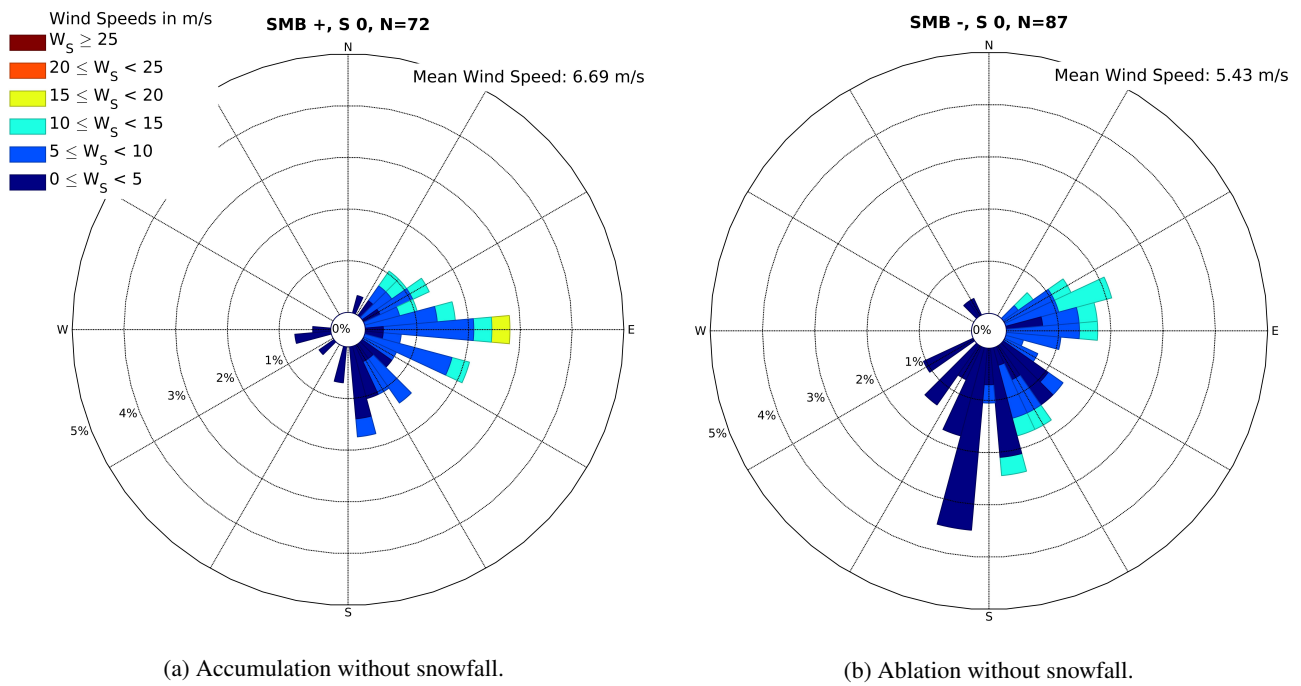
Wind Speeds in m/s
$W_S \geq 25$
$20 \leq W_S < 25$
$15 \leq W_S < 20$
$10 \leq W_S < 15$
$5 \leq W_S < 10$
$0 \leq W_S < 5$

SMB +, S 0, N=72

N
Mean Wind Speed: 6.69 m/s
W
0%
E
1%
2%
3%
4%
5%
S

(a) Accumulation without snowfall.

SMB -, S 0, N=87

N
Mean Wind Speed: 5.43 m/s
W
0%
E
1%
2%
3%
4%
5%
S

(b) Ablation without snowfall.